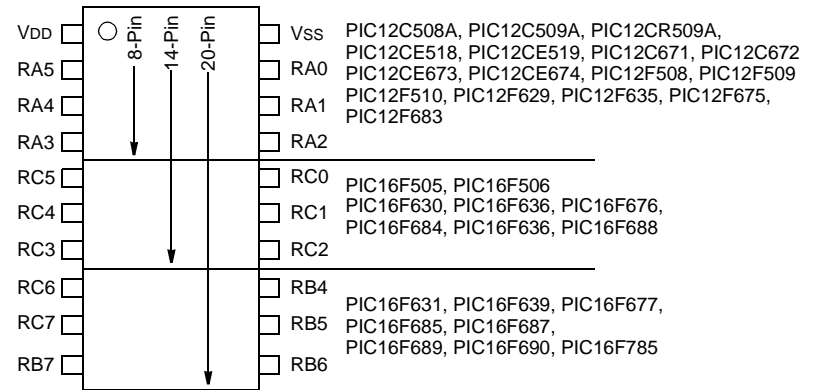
VDD
RA5
RA4
RA3
RC5
RC4
RC3
RC6
RC7
RB7

8-Pin
14-Pin
20-Pin

Vss
RA0
RA1
RA2
RC0
RC1
RC2
RB4
RB5
RB6

PIC12C508A, PIC12C509A, PIC12CR509A, PIC12CE518, PIC12CE519, PIC12C671, PIC12C672 PIC12CE673, PIC12CE674, PIC12F508, PIC12F509 PIC12F510, PIC12F629, PIC12F635, PIC12F675, PIC12F683

PIC16F505, PIC16F506
PIC16F630, PIC16F636, PIC16F676, PIC16F684, PIC16F636, PIC16F688

PIC16F631, PIC16F639, PIC16F677, PIC16F685, PIC16F687, PIC16F689, PIC16F690, PIC16F785